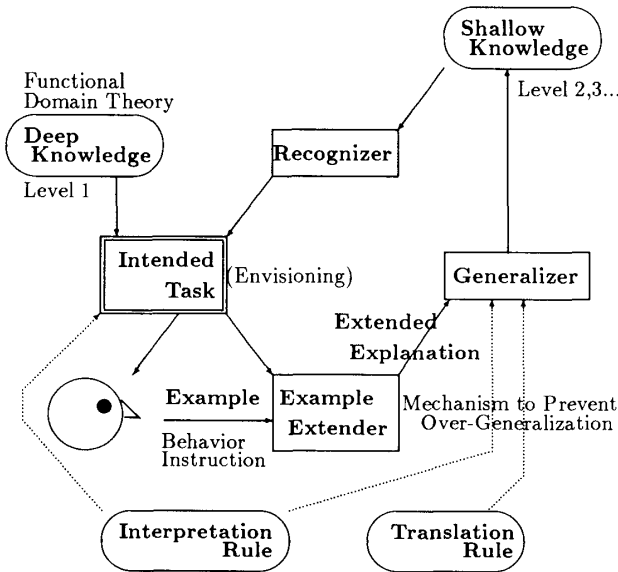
Shallow Knowledge

Functional Domain Theory

Deep Knowledge

Level 2,3...

Recognizer

Level 1

Intended Task

(Envisioning)

Generalizer

Extended Explanation

Example

Example Extender

Mechanism to Prevent Over-Generalization

Behavior Instruction

Interpretation Rule

Translation Rule